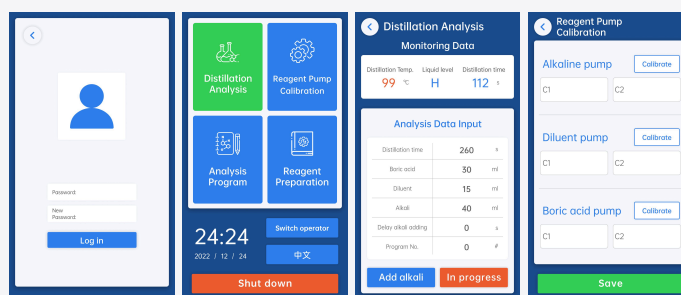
Password:

New Password:

Log in

Distillation Analysis

Reagent Pump Calibration

Analysis Program

Reagent Preparation

24:24

2022 / 12 / 24

Switch operator

中文

Shut down

Distillation Analysis

Monitoring Data

Distillation Temp. 99 ℃

Liquid level H

Distillation time 112 s

Analysis Data Input

| | | |
|---|---|---|
| Distillation time | 260 | s |
| Boric acid | 30 | ml |
| Diluent | 15 | ml |
| Alkali | 40 | ml |
| Delay alkali adding | 0 | s |
| Program No. | 0 | # |

Add alkali

In progress

Reagent Pump Calibration

Alkaline pump

Calibrate

C1

C2

Diluent pump

Calibrate

C1

C2

Boric acid pump

Calibrate

C1

C2

Save